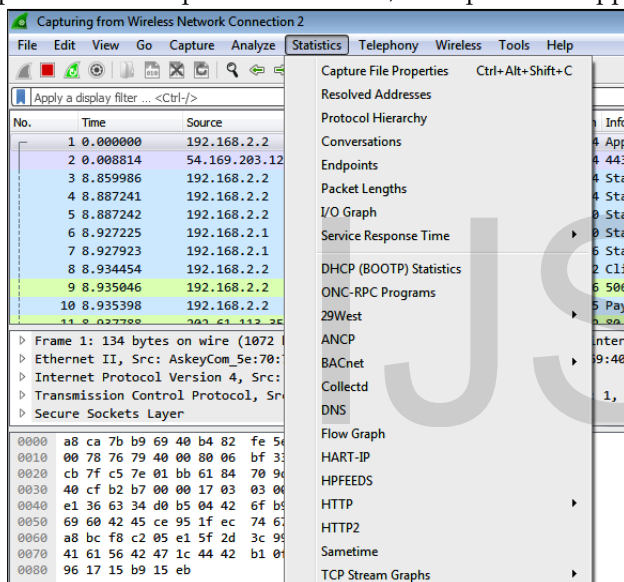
Capturing from Wireless Network Connection 2

File Edit View Go Capture Analyze Statistics Telephony Wireless Tools Help

Apply a display filter ... <Ctrl-/>

| No. | Time | Source | | Info |
|---|---|---|---|---|
| 1 | 0.000000 | 192.168.2.2 | 4 | App |
| 2 | 0.008814 | 54.169.203.12 | 4 | 443 |
| 3 | 8.859986 | 192.168.2.2 | 4 | Sta |
| 4 | 8.887241 | 192.168.2.2 | 4 | Sta |
| 5 | 8.887242 | 192.168.2.2 | 0 | Sta |
| 6 | 8.927225 | 192.168.2.1 | 0 | Sta |
| 7 | 8.927923 | 192.168.2.1 | 6 | Sta |
| 8 | 8.934454 | 192.168.2.2 | 2 | Cli |
| 9 | 8.935046 | 192.168.2.2 | 6 | 500 |
| 10 | 8.935398 | 192.168.2.2 | 5 | Pay |

Frame 1: 134 bytes on wire (1072
Ethernet II, Src: AskeyCom_5e:70:
Internet Protocol Version 4, Src:
Transmission Control Protocol, Sr
Secure Sockets Layer

inter
59:40
1,

0000 a8 ca 7b b9 69 40 b4 82 fe 5e
0010 00 78 76 79 40 00 80 06 bf 33
0020 cb 7f c5 7e 01 bb 61 84 70 9
0030 40 cf b2 b7 00 00 17 03 03 0
0040 e1 36 63 34 d0 b5 04 42 6f b
0050 69 60 42 45 ce 95 1f ec 74 6
0060 a8 bc f8 c2 05 e1 5f 2d 3c 9
0070 41 61 56 42 47 1c 44 42 b1 0
0080 96 17 15 b9 15 eb

Capture File Properties Ctrl+Alt+Shift+C
Resolved Addresses
Protocol Hierarchy
Conversations
Endpoints
Packet Lengths
I/O Graph
Service Response Time
DHCP (BOOTP) Statistics
ONC-RPC Programs
29West
ANCP
BACnet
Collectd
DNS
Flow Graph
HART-IP
HPFEEDS
HTTP
HTTP2
Sametime
TCP Stream Graphs